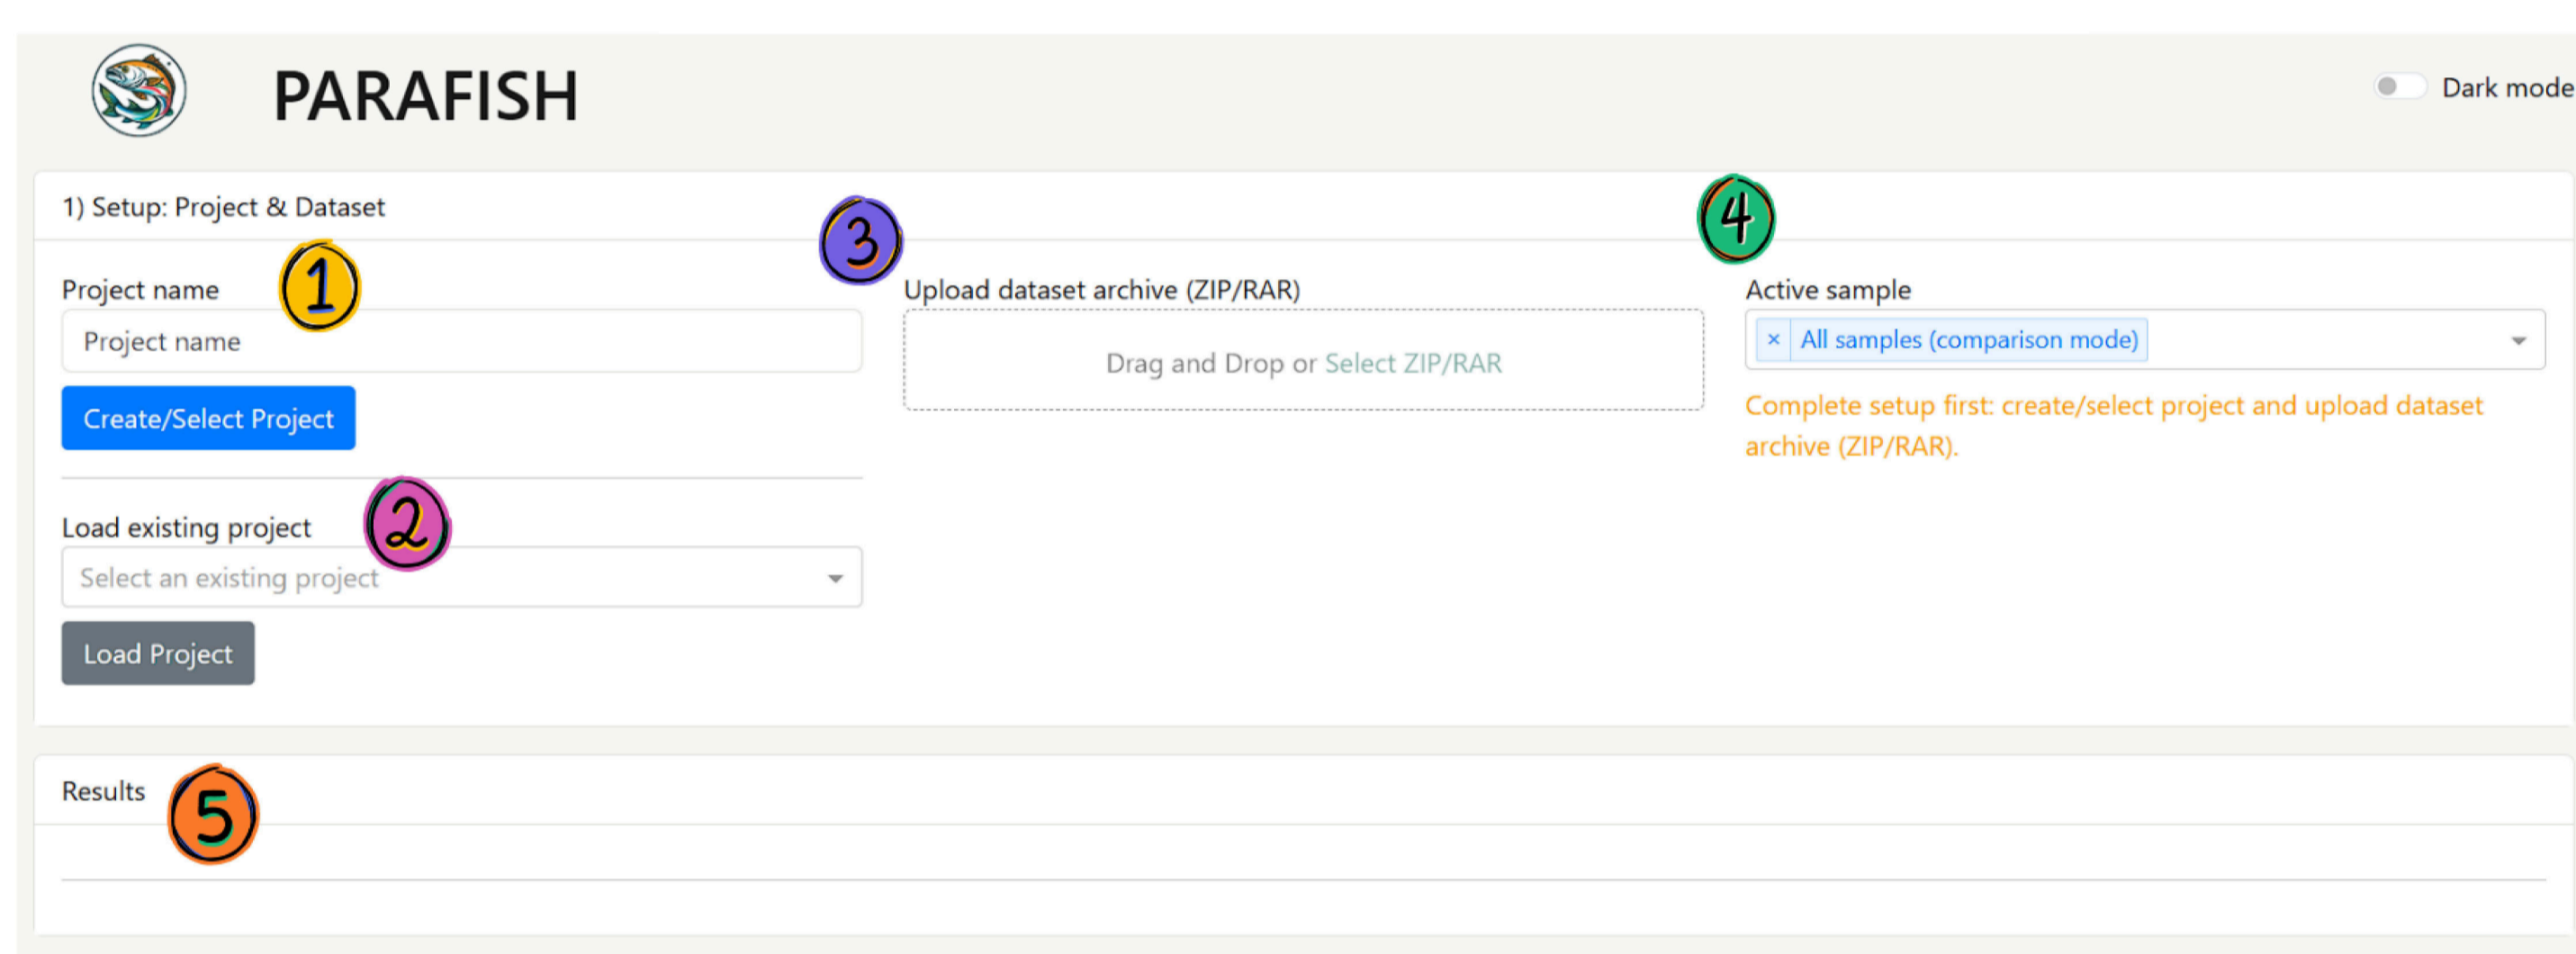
PARAFISH

Dark mode

1) Setup: Project & Dataset

1

Project name

Project name

Create/Select Project

2

Load existing project

Select an existing project

Load Project

3

Upload dataset archive (ZIP/RAR)

Drag and Drop or Select ZIP/RAR

4

Active sample

× All samples (comparison mode)

Complete setup first: create/select project and upload dataset archive (ZIP/RAR).

Results

5